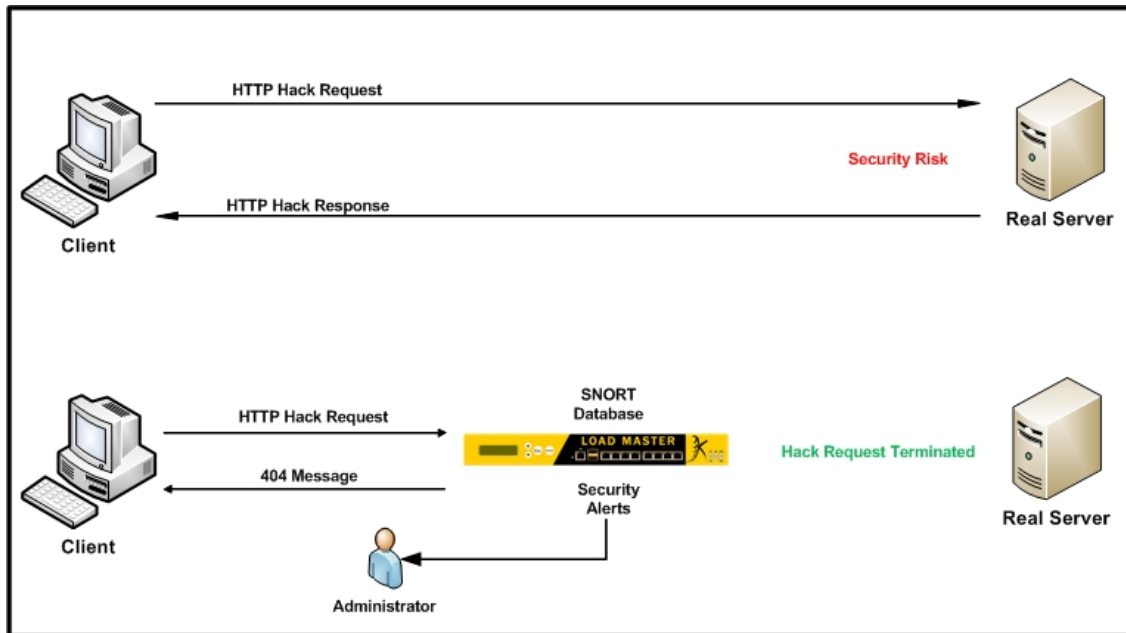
HTTP Hack Request

Security Risk

HTTP Hack Response

Client

Real Server

SNORT Database

HTTP Hack Request

LOAD MASTER

Hack Request Terminated

404 Message

Security Alerts

Client

Real Server

Administrator